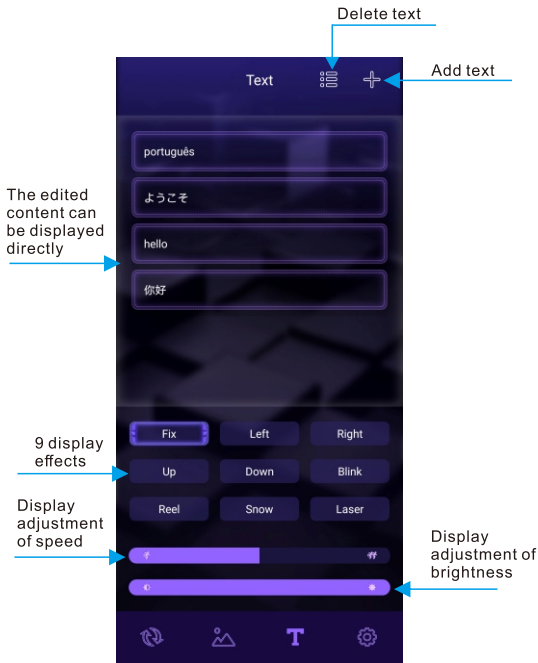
Delete text

Text

Add text

português

ようこそ

hello

你好

The edited content can be displayed directly

9 display effects

Fix
Left
Right
Up
Down
Blink
Reel
Snow
Laser

Display adjustment of speed

Display adjustment of brightness

T